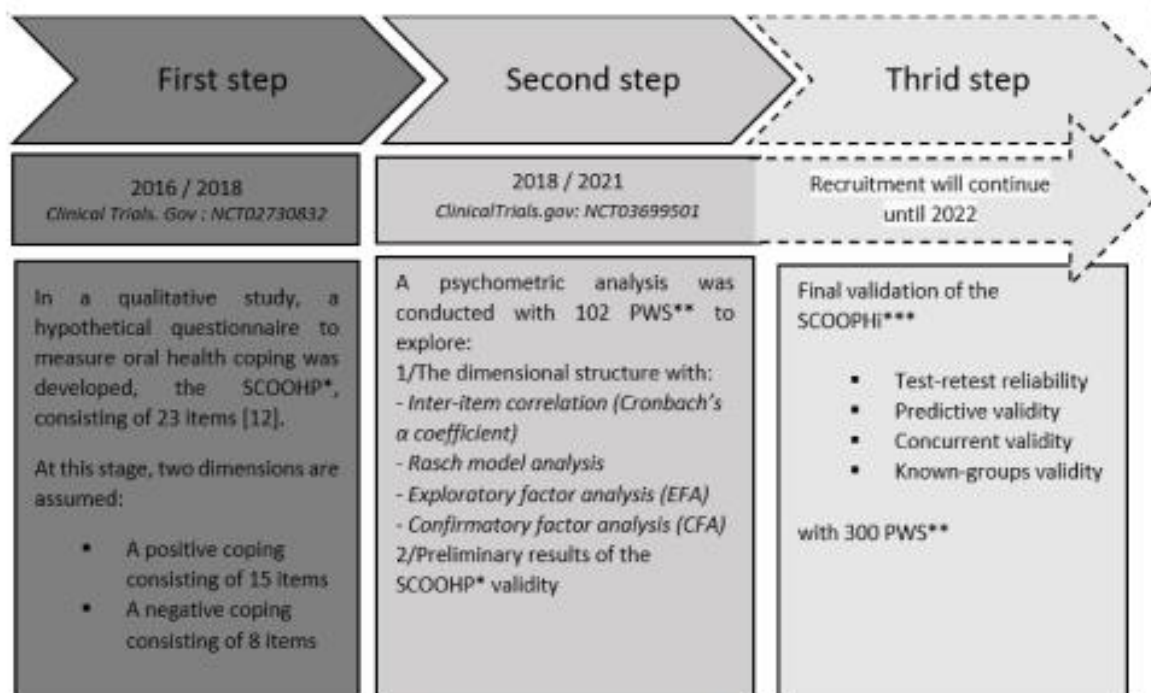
First step

2016 / 2018
Clinical Trials. Gov : NCT02730832

In a qualitative study, a hypothetical questionnaire to measure oral health coping was developed, the SCOOHP*, consisting of 23 items [12].

At this stage, two dimensions are assumed:

- A positive coping consisting of 15 items
- A negative coping consisting of 8 items

Second step

2018 / 2021
ClinicalTrials.gov: NCT03699501

A psychometric analysis was conducted with 102 PWS** to explore:
1/The dimensional structure with:
- Inter-item correlation (Cronbach's α coefficient)
- Rasch model analysis
- Exploratory factor analysis (EFA)
- Confirmatory factor analysis (CFA)
2/Preliminary results of the SCOOHP* validity

Thrid step

Recruitment will continue until 2022

Final validation of the SCOOPHi***

- Test-retest reliability
- Predictive validity
- Concurrent validity
- Known-groups validity

with 300 PWS**